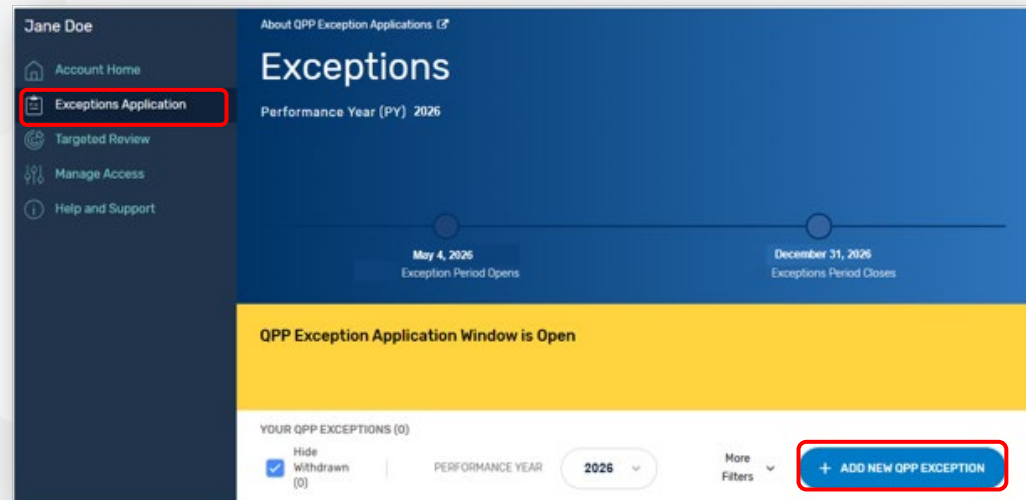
Jane Doe

Account Home

Exceptions Application

Targeted Review

Manage Access

Help and Support

About QPP Exception Applications

Exceptions

Performance Year (PY) 2026

May 4, 2026
Exception Period Opens

December 31, 2026
Exceptions Period Closes

QPP Exception Application Window is Open

YOUR QPP EXCEPTIONS (0)

Hide Withdrawn (0)

PERFORMANCE YEAR

2026

More Filters

+ ADD NEW QPP EXCEPTION